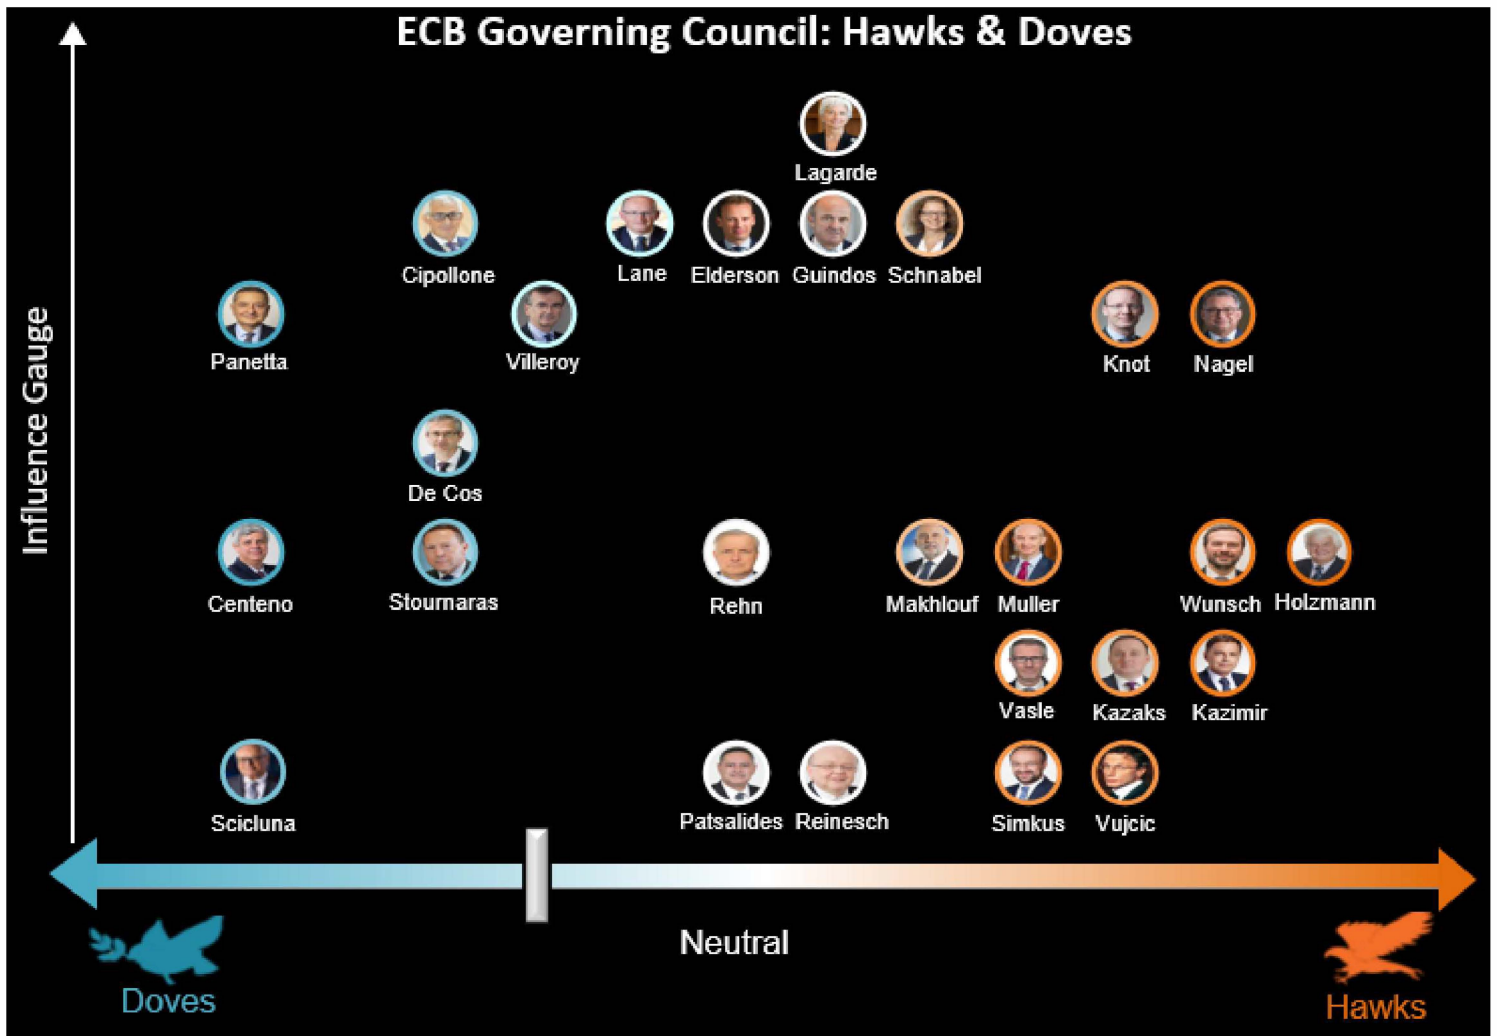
ECB Governing Council: Hawks & Doves

Influence Gauge

Lagarde

Cipollone

Lane

Elderson

Guindos

Schnabel

Panetta

Villeroy

Knot

Nagel

De Cos

Centeno

Stournaras

Rehn

Makhlouf

Muller

Wunsch

Holzmann

Vasle

Kazaks

Kazimir

Scicluna

Patsalides

Reinesch

Simkus

Vujcic

Neutral

Doves

Hawks